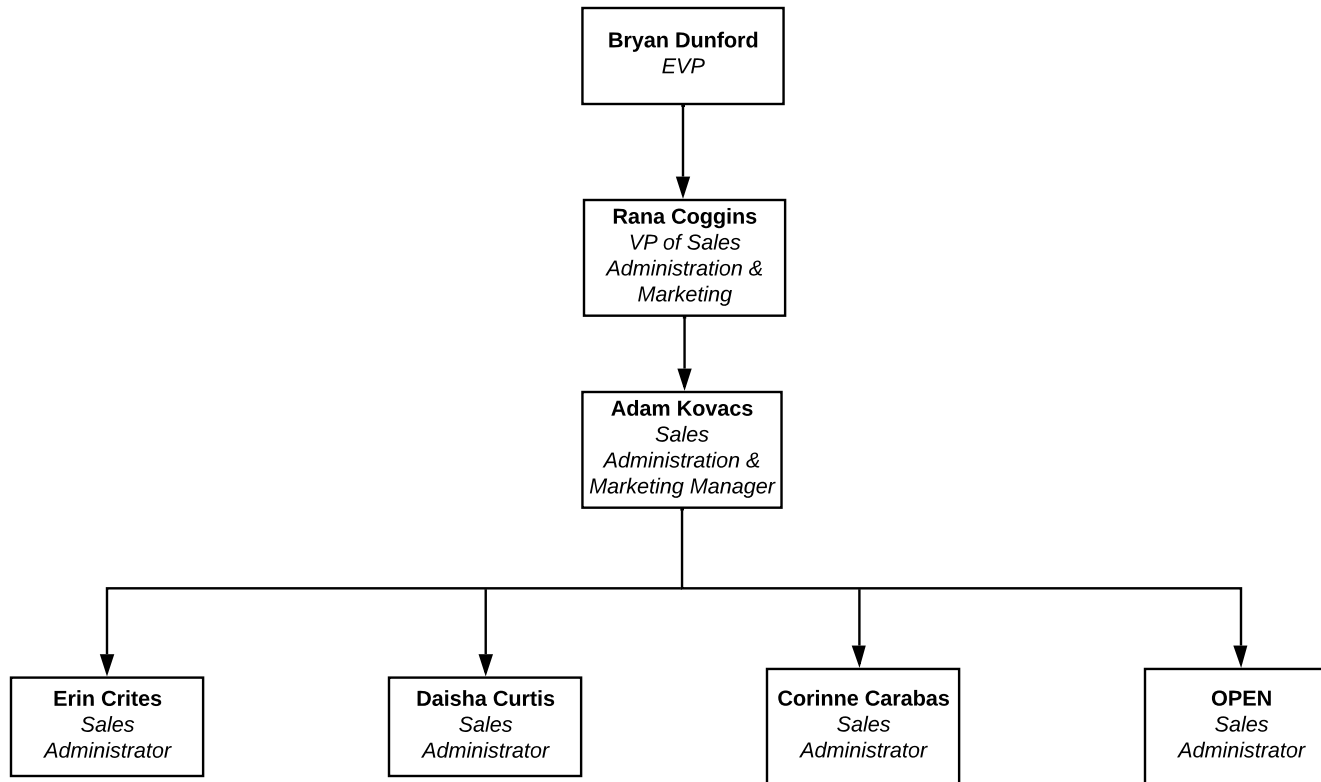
**Bryan Dunford**
*EVP*

**Rana Coggins**
*VP of Sales Administration & Marketing*

**Adam Kovacs**
*Sales Administration & Marketing Manager*

**Erin Crites**
*Sales Administrator*

**Daisha Curtis**
*Sales Administrator*

**Corinne Carabas**
*Sales Administrator*

**OPEN**
*Sales Administrator*